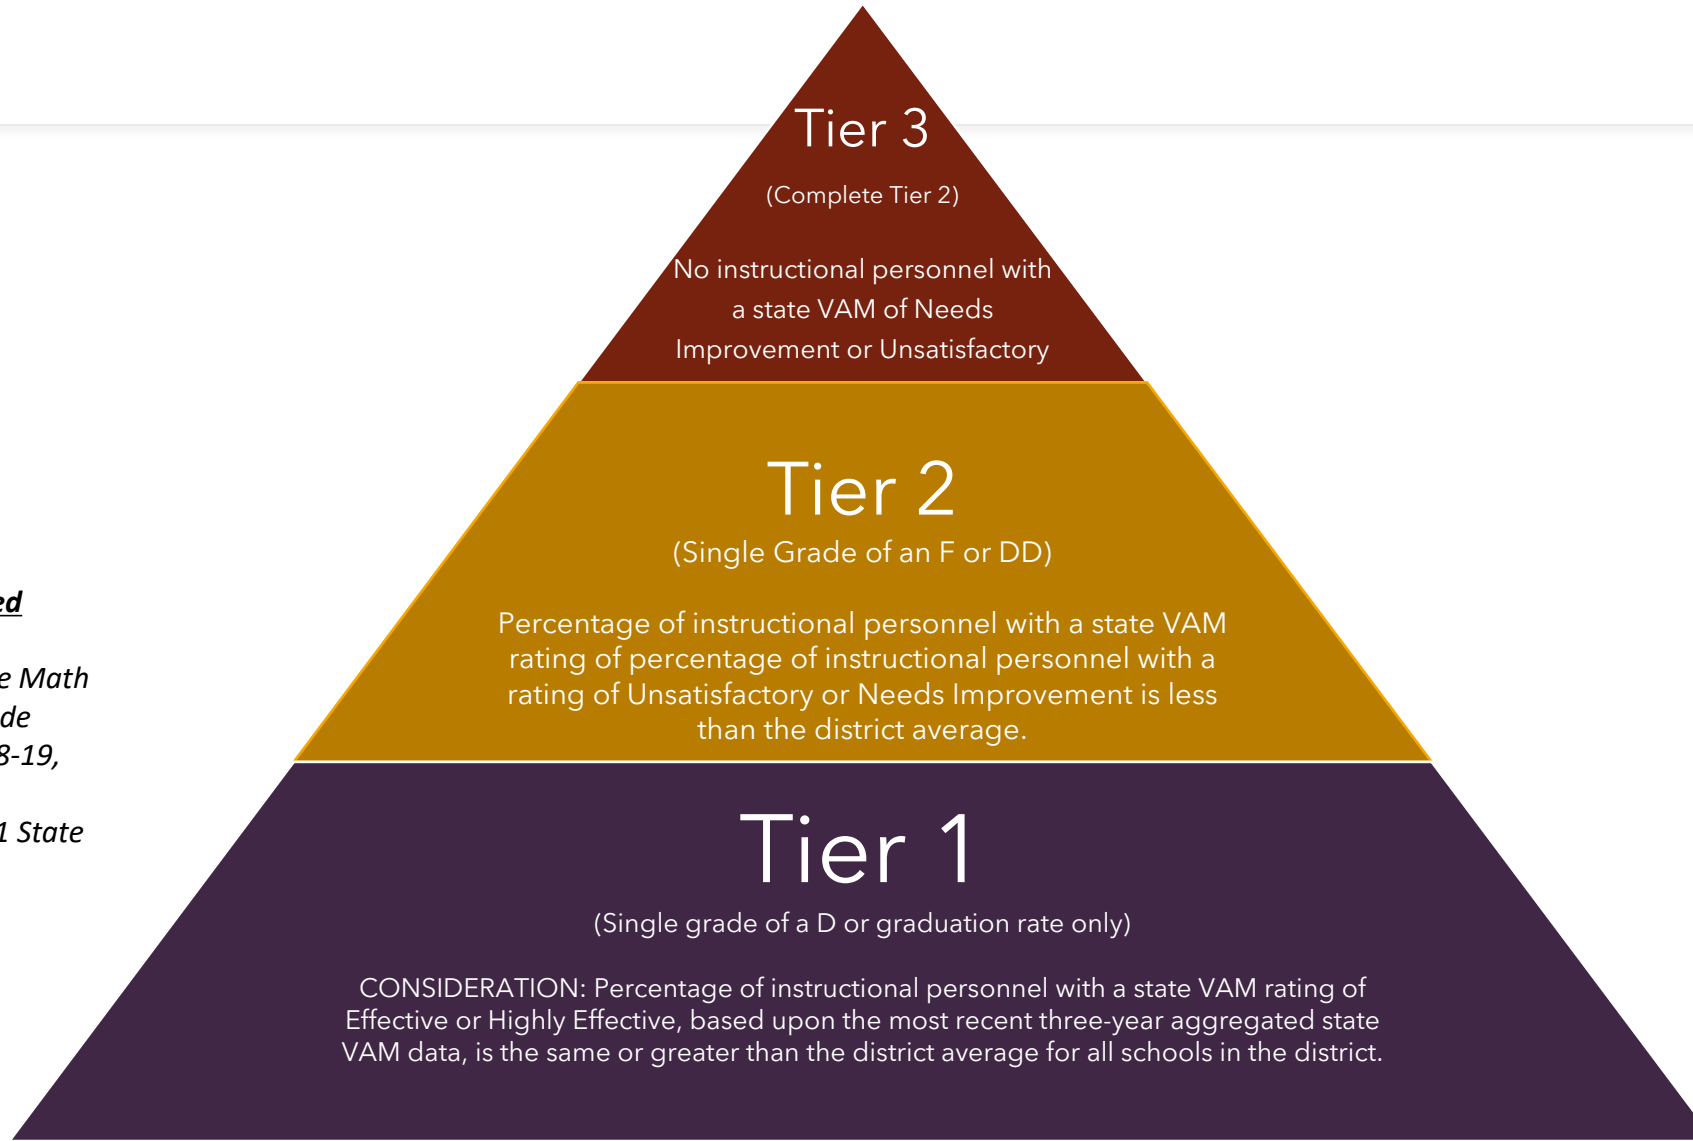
Tier 3

(Complete Tier 2)

No instructional personnel with a state VAM of Needs Improvement or Unsatisfactory

Tier 2

(Single Grade of an F or DD)

Percentage of instructional personnel with a state VAM rating of percentage of instructional personnel with a rating of Unsatisfactory or Needs Improvement is less than the district average.

ed

e Math
de
8-19,

1 State

Tier 1

(Single grade of a D or graduation rate only)

CONSIDERATION: Percentage of instructional personnel with a state VAM rating of Effective or Highly Effective, based upon the most recent three-year aggregated state VAM data, is the same or greater than the district average for all schools in the district.